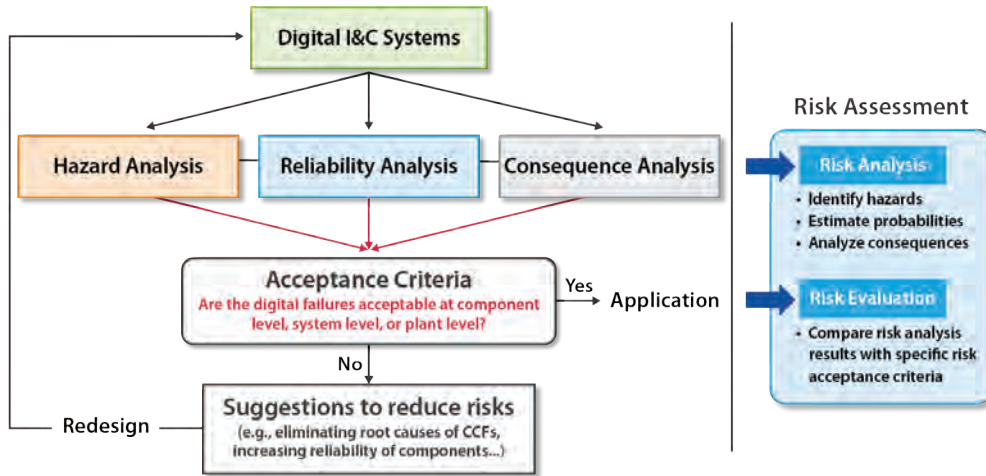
Digital I&C Systems

Hazard Analysis

Reliability Analysis

Consequence Analysis

Acceptance Criteria
Are the digital failures acceptable at component level, system level, or plant level?

Yes

Application

No

Suggestions to reduce risks
(e.g., eliminating root causes of CCFs, increasing reliability of components...)

Redesign

Risk Assessment

Risk Analysis
• Identify hazards
• Estimate probabilities
• Analyze consequences

Risk Evaluation
• Compare risk analysis results with specific risk acceptance criteria